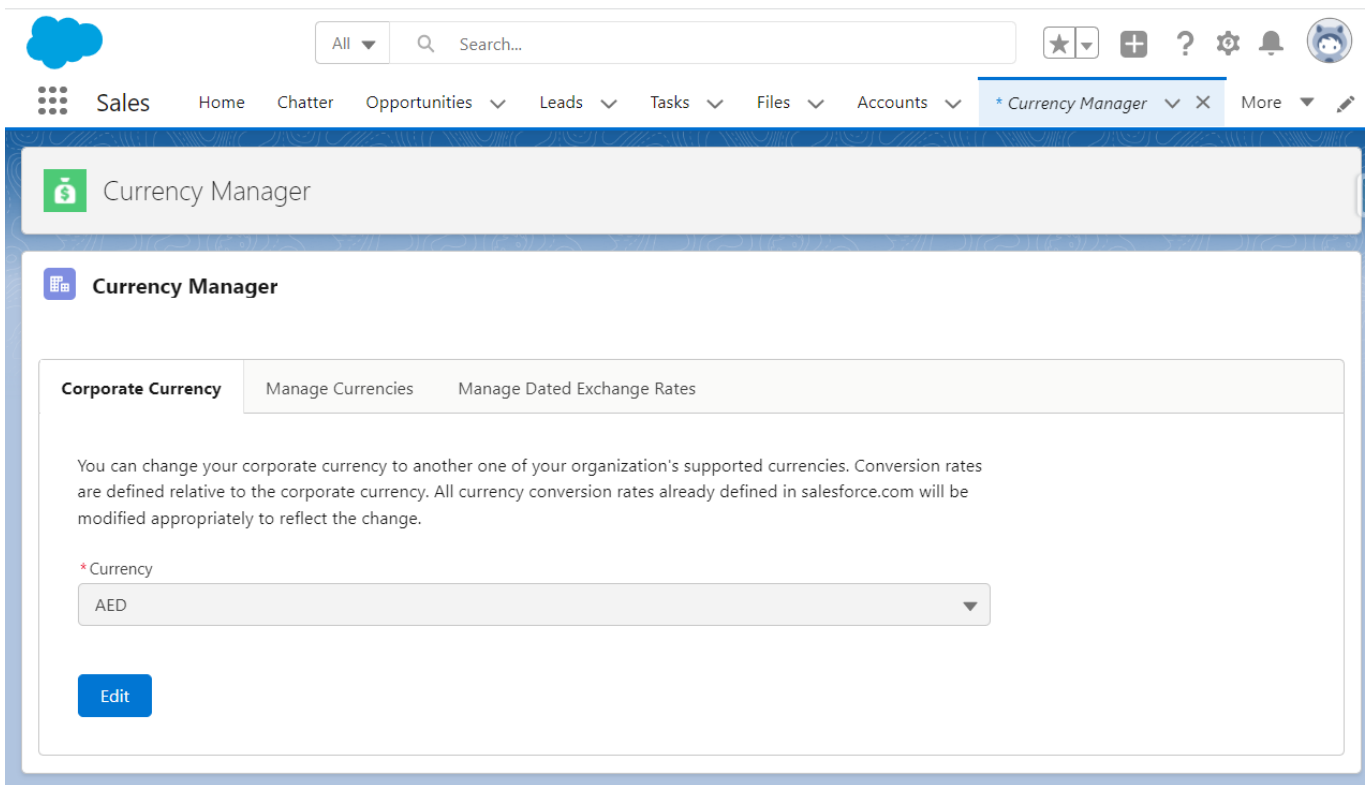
All

Search...

Sales Home Chatter Opportunities Leads Tasks Files Accounts * Currency Manager More

Currency Manager

Currency Manager

Corporate Currency Manage Currencies Manage Dated Exchange Rates

You can change your corporate currency to another one of your organization's supported currencies. Conversion rates are defined relative to the corporate currency. All currency conversion rates already defined in salesforce.com will be modified appropriately to reflect the change.

* Currency

AED

Edit